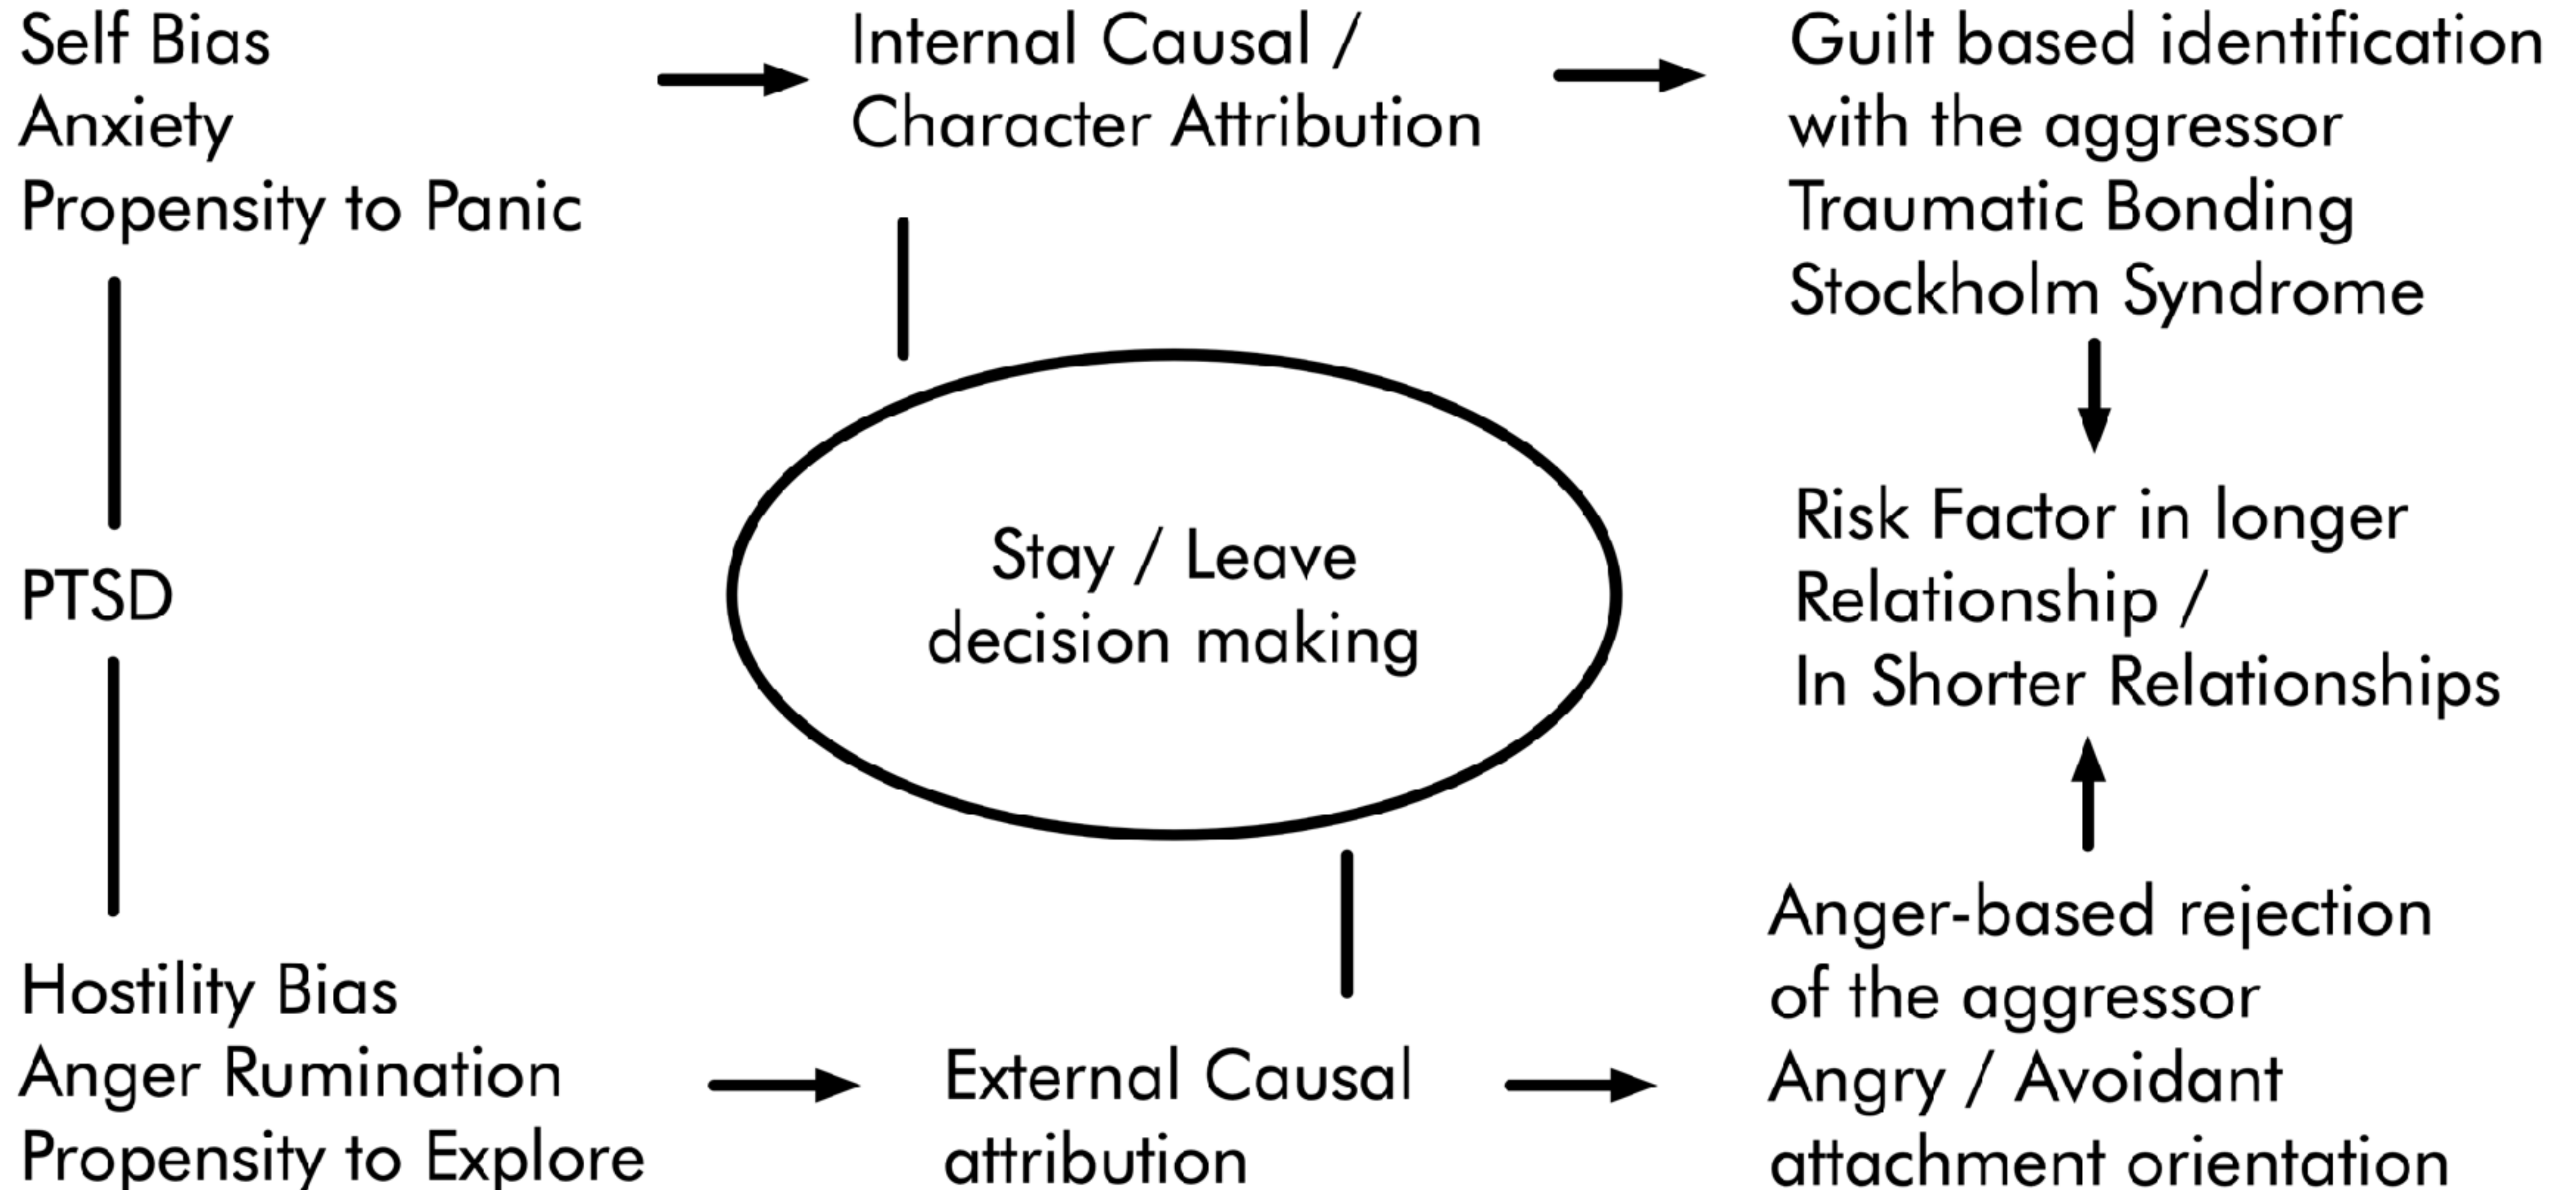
Self Bias
Anxiety
Propensity to Panic

Internal Causal / Character Attribution

Guilt based identification with the aggressor
Traumatic Bonding
Stockholm Syndrome

PTSD

Stay / Leave decision making

Risk Factor in longer Relationship / In Shorter Relationships

Hostility Bias
Anger Rumination
Propensity to Explore

External Causal attribution

Anger-based rejection of the aggressor
Angry / Avoidant attachment orientation